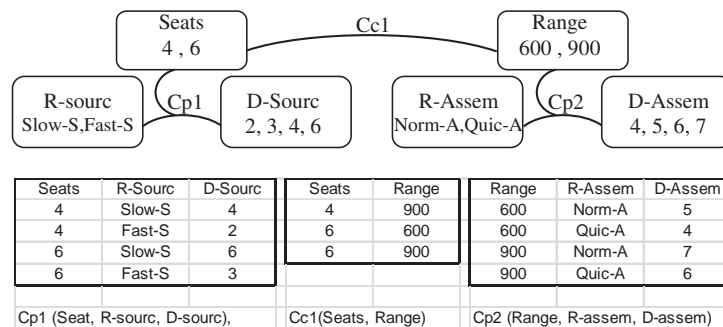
Seats
4 , 6

Cc1

Range
600 , 900

R-sourc
Slow-S,Fast-S

Cp1

D-Sourc
2, 3, 4, 6

R-Assem
Norm-A,Quic-A

Cp2

D-Assem
4, 5, 6, 7

| Seats | R-Sourc | D-Sourc |
|---|---|---|
| 4 | Slow-S | 4 |
| 4 | Fast-S | 2 |
| 6 | Slow-S | 6 |
| 6 | Fast-S | 3 |

Cp1 (Seat, R-sourc, D-sourc),

| Seats | Range |
|---|---|
| 4 | 900 |
| 6 | 600 |
| 6 | 900 |

Cc1(Seats, Range)

| Range | R-Assem | D-Assem |
|---|---|---|
| 600 | Norm-A | 5 |
| 600 | Quic-A | 4 |
| 900 | Norm-A | 7 |
| 900 | Quic-A | 6 |

Cp2 (Range, R-assem, D-assem)